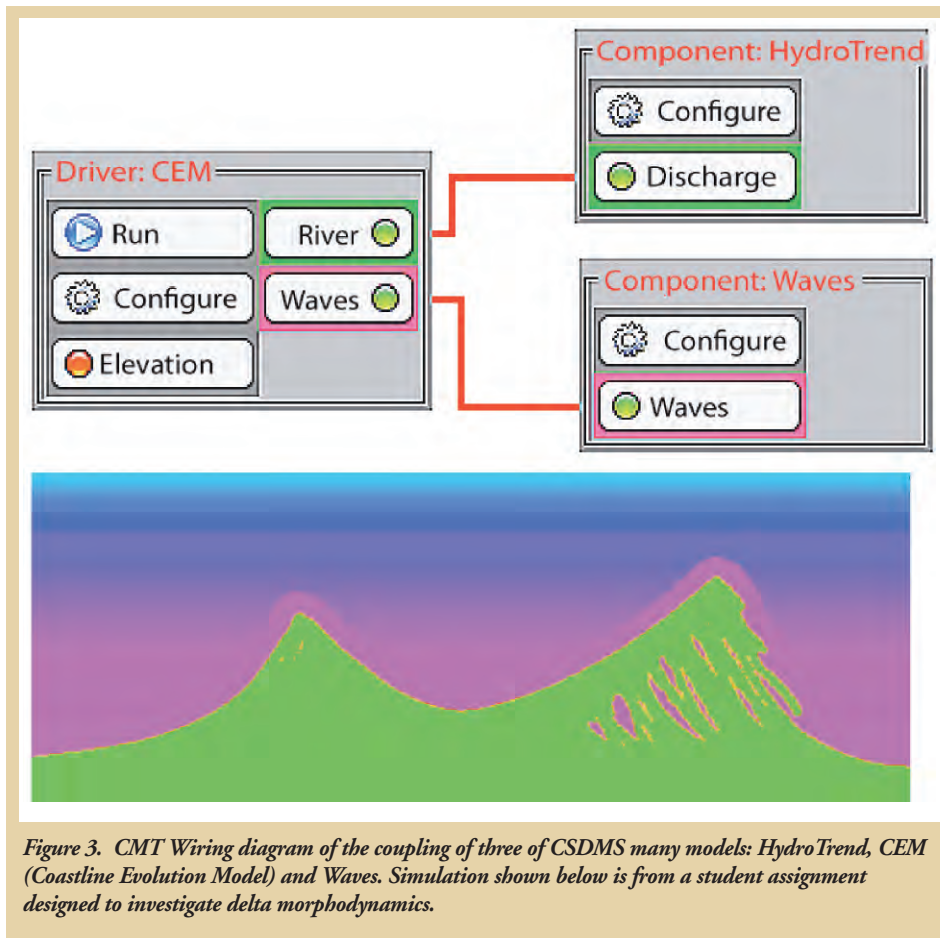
Component: HydroTrend

Configure

Discharge

Driver: CEM

Run

River

Configure

Waves

Elevation

Component: Waves

Configure

Waves

Figure 3. CMT Wiring diagram of the coupling of three of CSDMS many models: HydroTrend, CEM (Coastline Evolution Model) and Waves. Simulation shown below is from a student assignment designed to investigate delta morphodynamics.